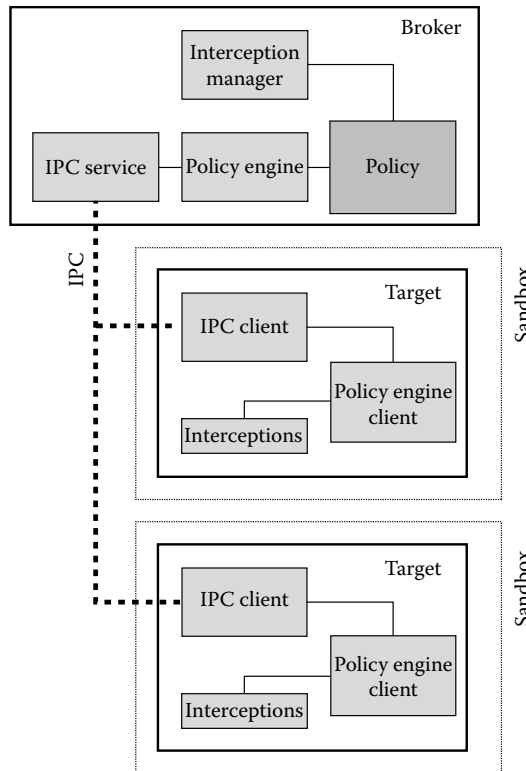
Broker

Interception manager

IPC service

Policy engine

Policy

IPC

Target

IPC client

Policy engine client

Interceptions

Sandbox

Target

IPC client

Policy engine client

Interceptions

Sandbox